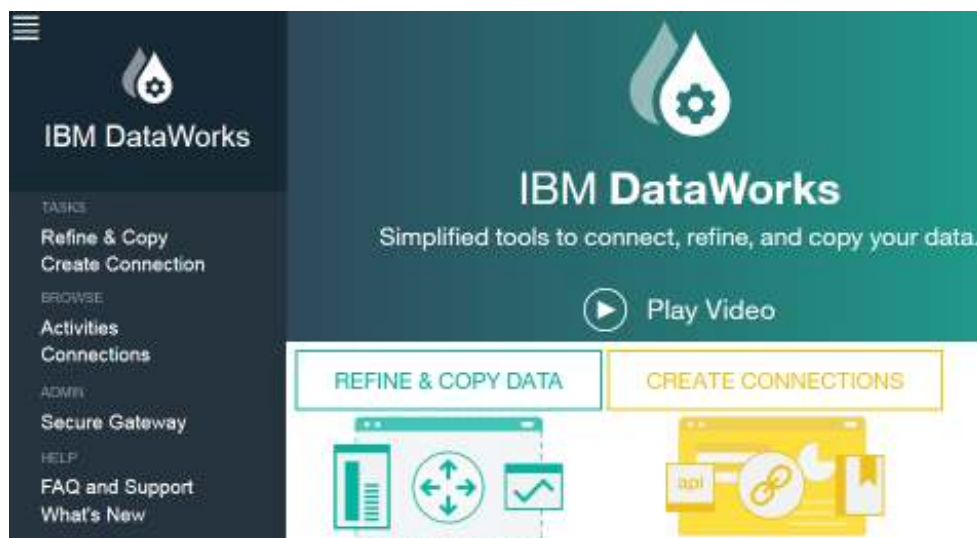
IBM DataWorks

TASKS
Refine & Copy
Create Connection
BROWSE
Activities
Connections
ADMIN
Secure Gateway
HELP
FAQ and Support
What's New

IBM DataWorks
Simplified tools to connect, refine, and copy your data.

Play Video

REFINE & COPY DATA
CREATE CONNECTIONS

api